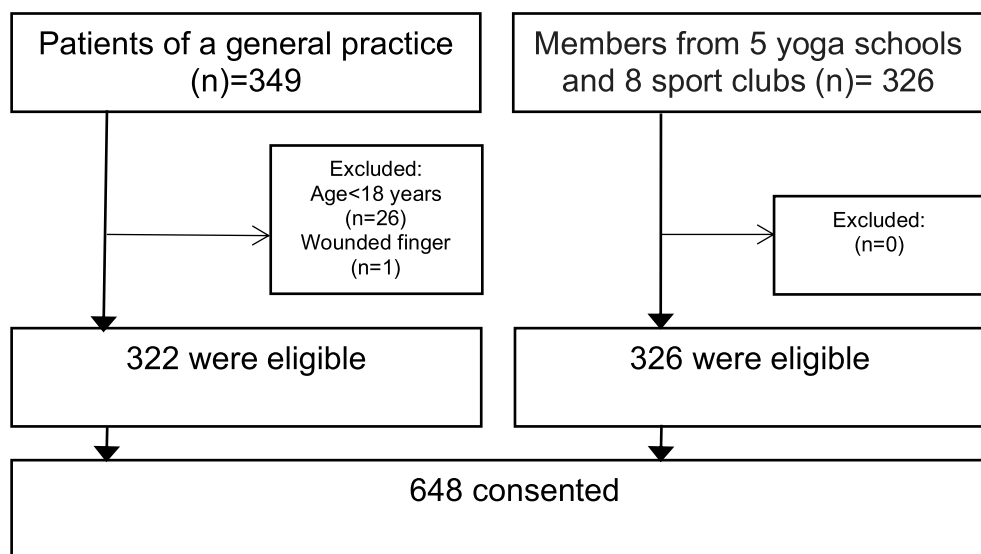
Patients of a general practice (n)=349

Members from 5 yoga schools and 8 sport clubs (n)= 326

Excluded:
Age<18 years
(n=26)
Wounded finger
(n=1)

Excluded:
(n=0)

322 were eligible

326 were eligible

648 consented